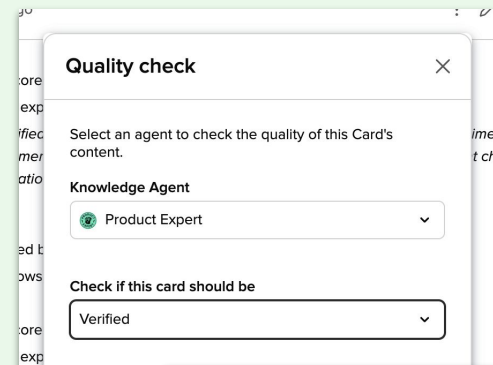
go

core
exp
ified
mer
atio

ed b
ows

core
exp

ime
t ch

Quality check

Select an agent to check the quality of this Card's content.

Knowledge Agent

Product Expert

Check if this card should be

Verified